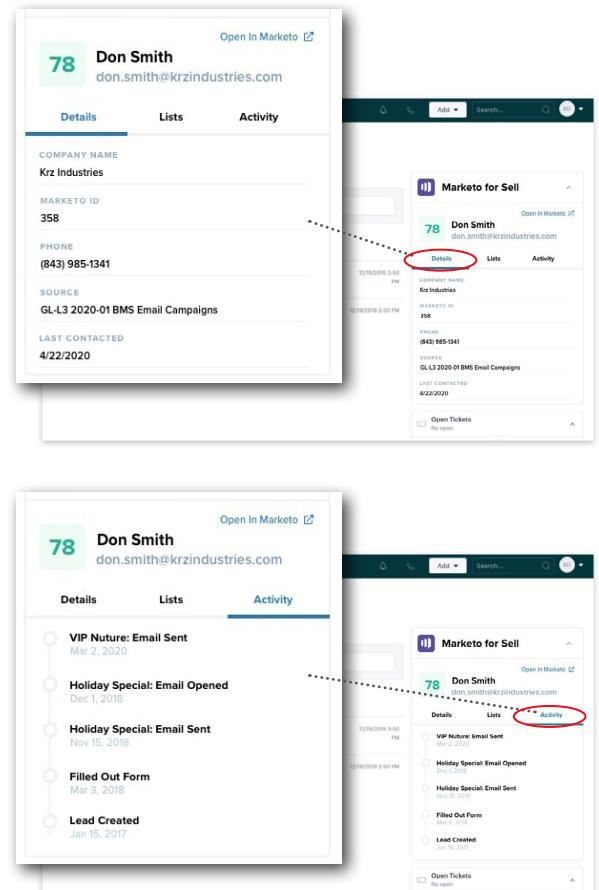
Open In Marketo

78

Don Smith
don.smith@krzindustries.com

Details Lists Activity

COMPANY NAME
Krz Industries

MARKETO ID
358

PHONE
(843) 985-1341

SOURCE
GL-L3 2020-01 BMS Email Campaigns

LAST CONTACTED
4/22/2020

Add Search... KD

12/19/2019 3:50 PM

12/19/2019 3:50 PM

Marketo for Sell

Open In Marketo

78 Don Smith
don.smith@krzindustries.com

Details Lists Activity

COMPANY NAME
Krz Industries

MARKETO ID
358

PHONE
(843) 985-1341

SOURCE
GL-L3 2020-01 BMS Email Campaigns

LAST CONTACTED
4/22/2020

Open Tickets
No open

Open In Marketo

78

Don Smith
don.smith@krzindustries.com

Details Lists Activity

VIP Nuture: Email Sent
Mar 2, 2020

Holiday Special: Email Opened
Dec 1, 2018

Holiday Special: Email Sent
Nov 15, 2018

Filled Out Form
Mar 3, 2018

Lead Created
Jan 15, 2017

Add Search... KD

12/19/2019 3:50 PM

12/19/2019 3:50 PM

Marketo for Sell

Open In Marketo

78 Don Smith
don.smith@krzindustries.com

Details Lists Activity

VIP Nuture: Email Sent
Mar 2, 2020

Holiday Special: Email Opened
Dec 1, 2018

Holiday Special: Email Sent
Nov 15, 2018

Filled Out Form
Mar 3, 2018

Lead Created
Jan 15, 2017

Open Tickets
No open